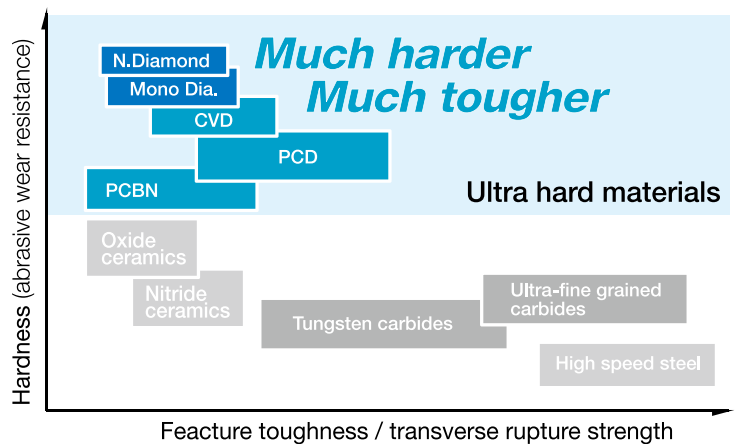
Much harder
Much tougher

N.Diamond
Mono Dia.
CVD
PCD
PCBN

Ultra hard materials

Oxide ceramics
Nitride ceramics
Tungsten carbides
Ultra-fine grained carbides
High speed steel

Hardness (abrasive wear resistance)

Feacture toughness / transverse rupture strength